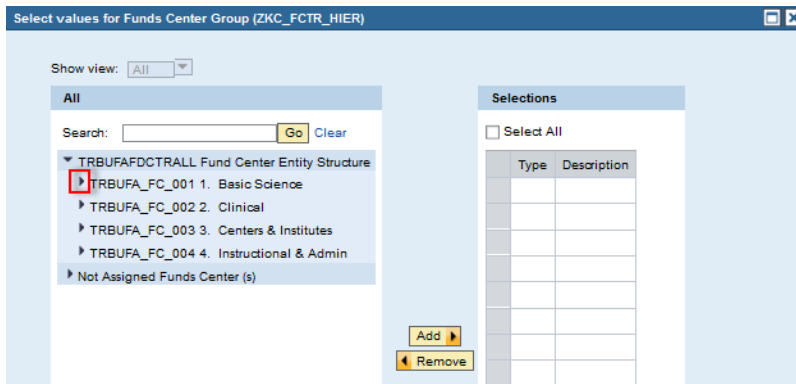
Select values for Funds Center Group (ZKC_FCTR_HIER)

Show view: All

All

Search: Go Clear

TRBUFAFDCTRALL Fund Center Entity Structure
TRBUFA_FC_001 1. Basic Science
TRBUFA_FC_002 2. Clinical
TRBUFA_FC_003 3. Centers & Institutes
TRBUFA_FC_004 4. Instructional & Admin
Not Assigned Funds Center (s)

Add
Remove

Selections

Select All

| | Type | Description |
|---|---|---|
| | | |
| | | |
| | | |
| | | |
| | | |
| | | |
| | | |
| | | |